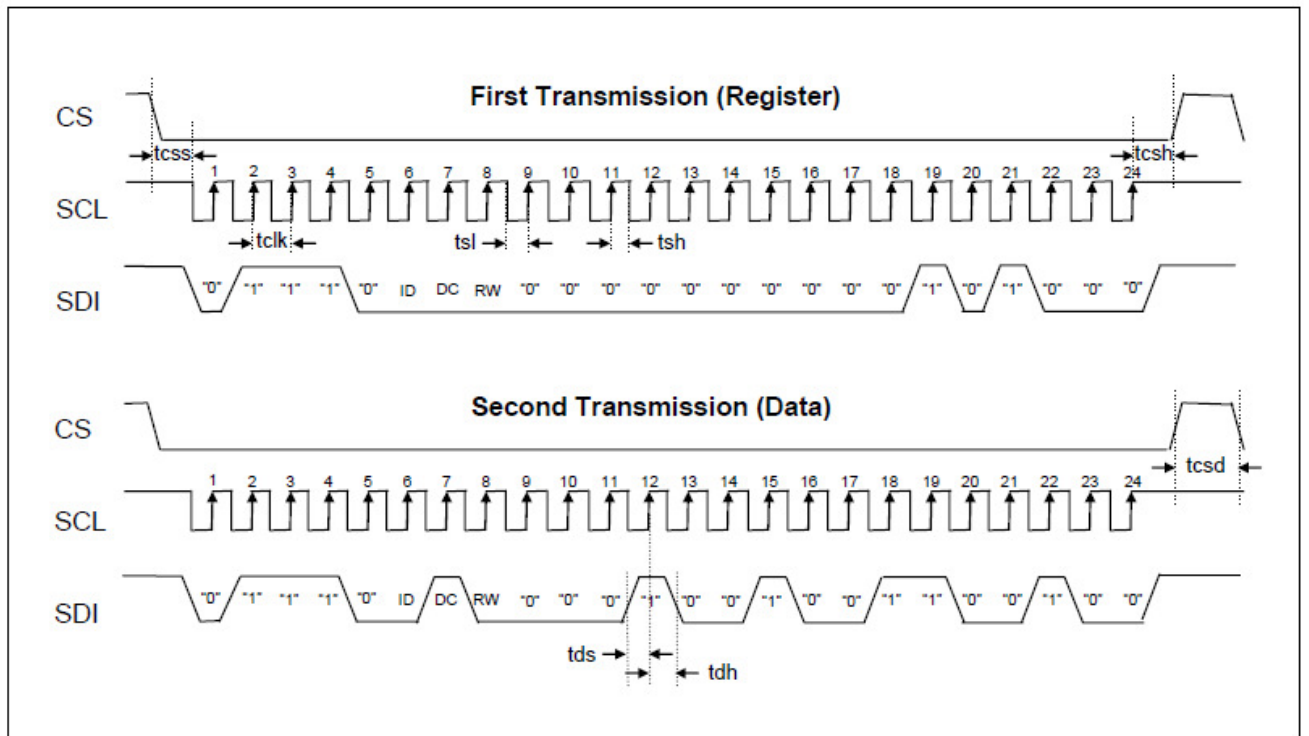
First Transmission (Register)

CS

tcss

tcsh

SCL

1 2 3 4 5 6 7 8 9 10 11 12 13 14 15 16 17 18 19 20 21 22 23 24

tclk

tsl

tsh

SDI

"0" "1" "1" "1" "0" ID DC RW "0" "0" "0" "0" "0" "0" "0" "0" "0" "0" "1" "0" "1" "0" "0" "0"

Second Transmission (Data)

CS

tcsd

SCL

1 2 3 4 5 6 7 8 9 10 11 12 13 14 15 16 17 18 19 20 21 22 23 24

SDI

"0" "1" "1" "1" "0" ID DC RW "0" "0" "0" "1" "0" "0" "1" "0" "0" "1" "1" "0" "0" "1" "0" "0"

tds

tdh